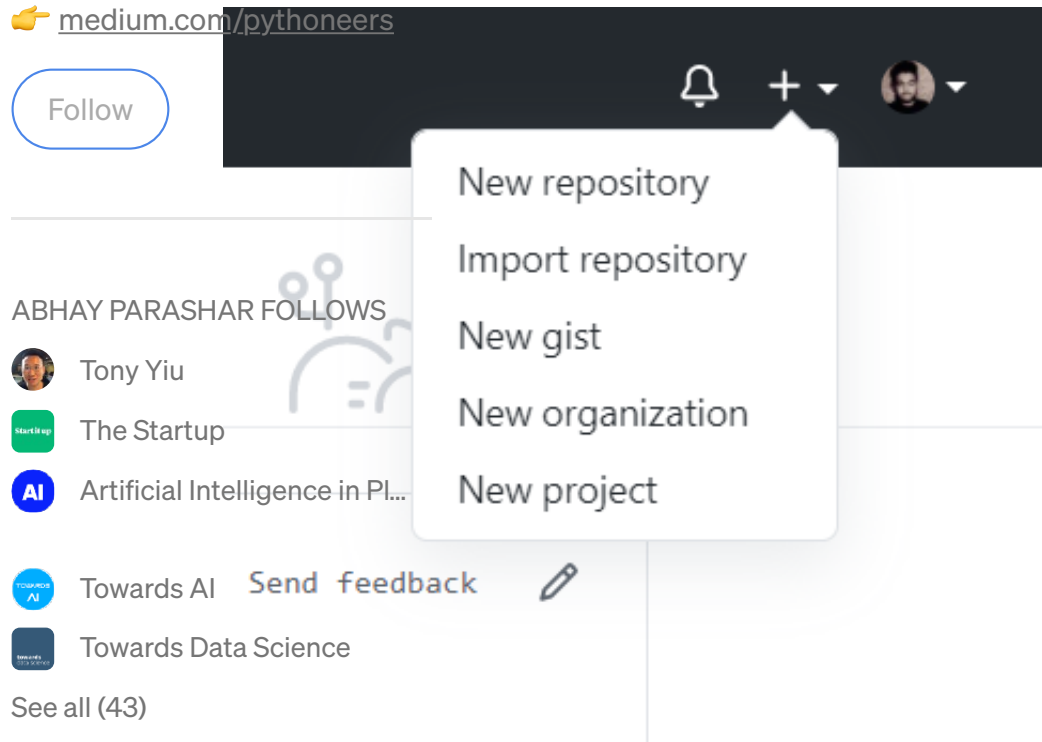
👉 medium.com/pythoneers

Follow

+

New repository

Import repository

New gist

New organization

New project

ABHAY PARASHAR FOLLOWS

Tony Yiu

Start it up

The Startup

AI

Artificial Intelligence in Pl...

TOWARDS AI

Towards AI

Send feedback

Towards Data Science

See all (43)